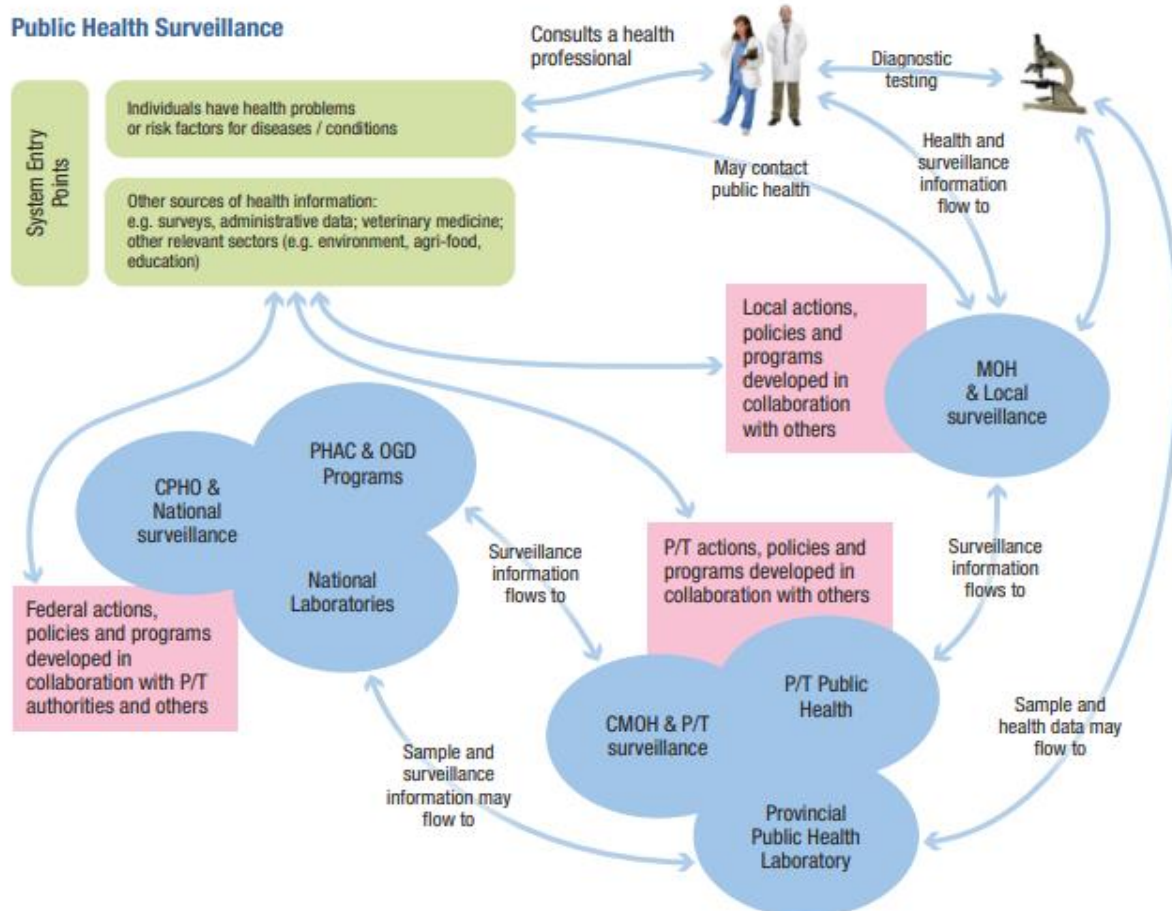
Public Health Surveillance

System Entry Points

Individuals have health problems or risk factors for diseases / conditions

Other sources of health information: e.g. surveys, administrative data; veterinary medicine; other relevant sectors (e.g. environment, agri-food, education)

Consults a health professional

Diagnostic testing

May contact public health

Health and surveillance information flow to

Local actions, policies and programs developed in collaboration with others

MOH & Local surveillance

PHAC & OGD Programs

CPHO & National surveillance

National Laboratories

Surveillance information flows to

P/T actions, policies and programs developed in collaboration with others

Surveillance information flows to

Federal actions, policies and programs developed in collaboration with P/T authorities and others

P/T Public Health

CMOH & P/T surveillance

Sample and health data may flow to

Sample and surveillance information may flow to

Provincial Public Health Laboratory